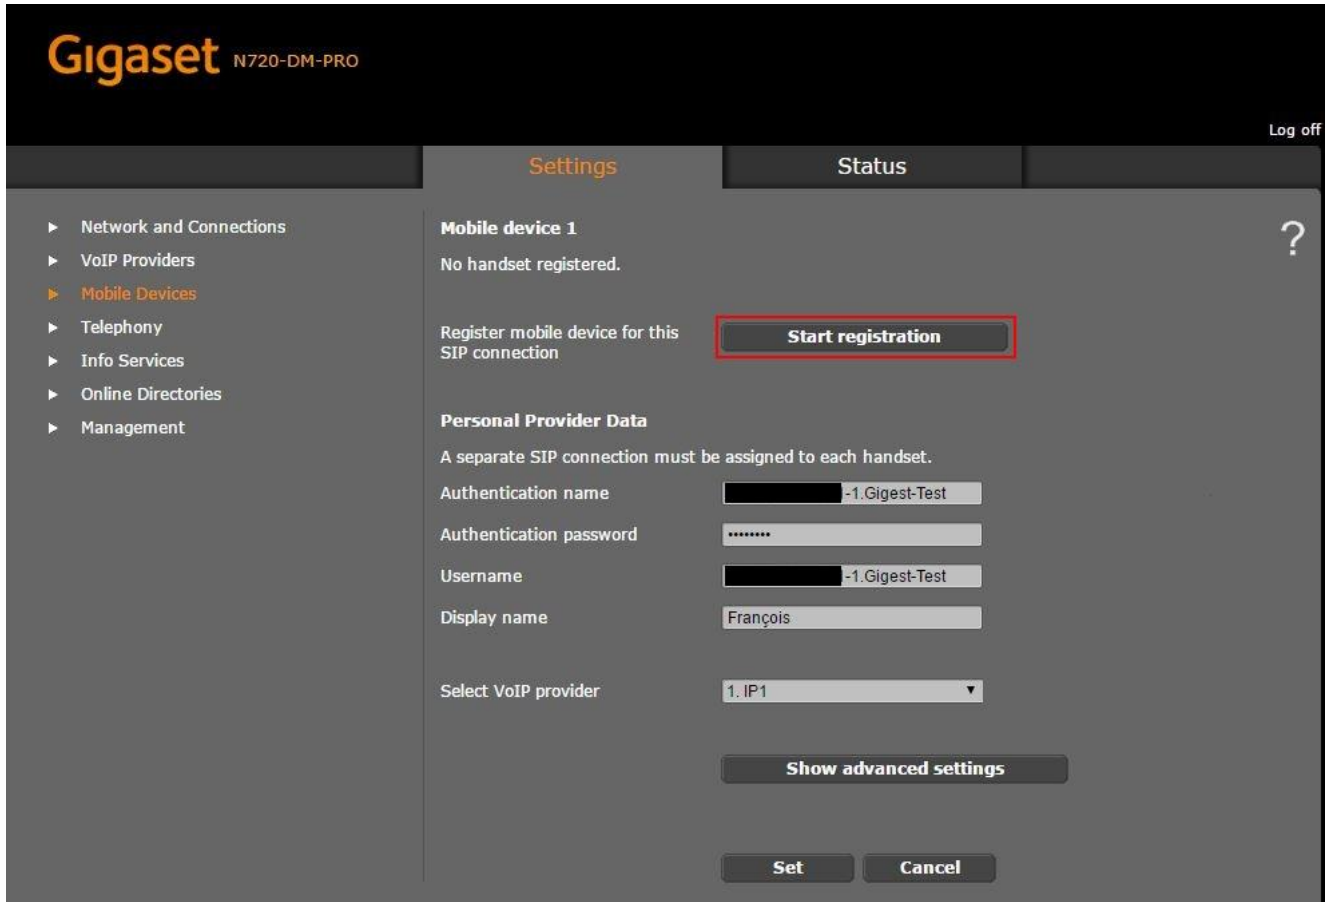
Gigaset N720-DM-PRO

Log off

Settings
Status

Network and Connections
VoIP Providers
Mobile Devices
Telephony
Info Services
Online Directories
Management

Mobile device 1
No handset registered.

?

Register mobile device for this SIP connection
Start registration

Personal Provider Data
A separate SIP connection must be assigned to each handset.

Authentication name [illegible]-1.Gigest-Test
Authentication password ••••••••
Username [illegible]-1.Gigest-Test
Display name François

Select VoIP provider 1. IP1

Show advanced settings

Set
Cancel